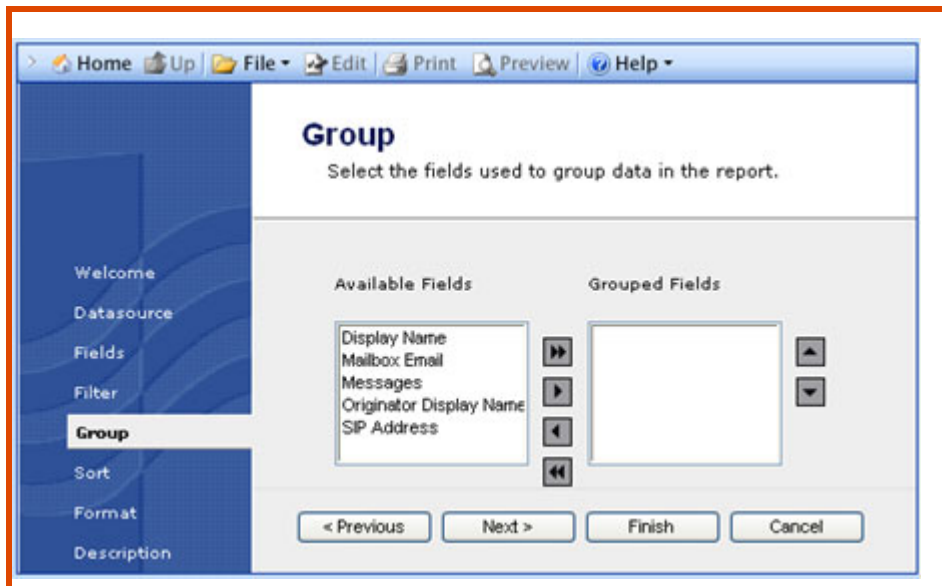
Home Up File ▾ Edit Print Preview Help ▾

Group

Select the fields used to group data in the report.

Welcome
Datasource
Fields
Filter
Group
Sort
Format
Description

Available Fields

Display Name
Mailbox Email
Messages
Originator Display Name
SIP Address

Grouped Fields

< Previous
Next >
Finish
Cancel